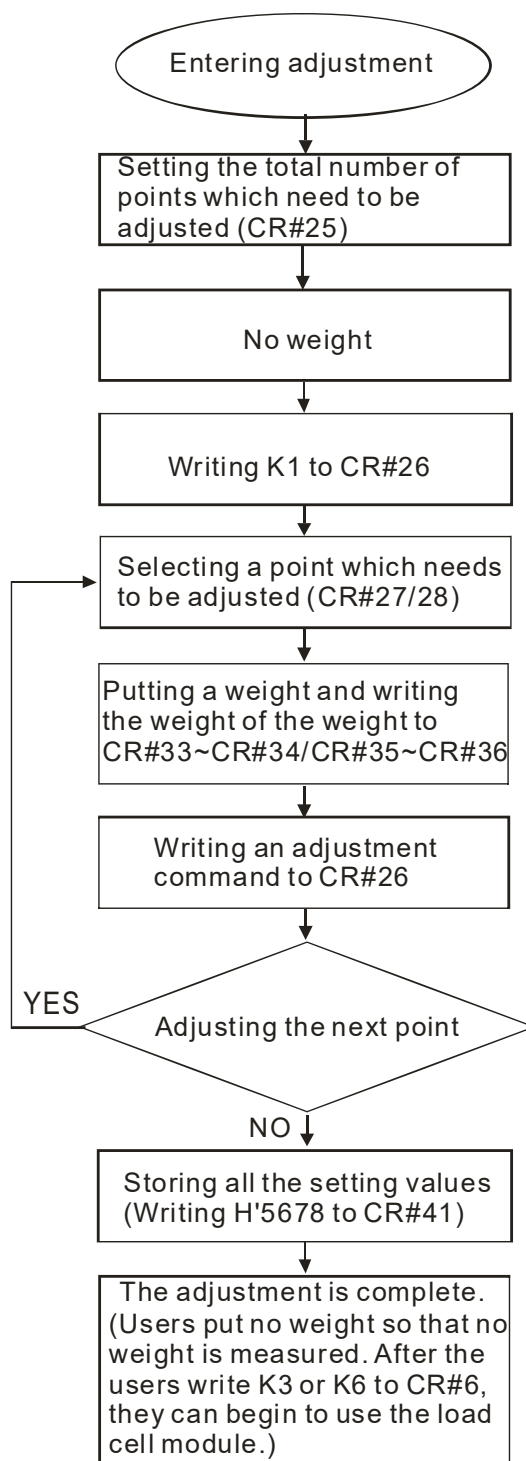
Entering adjustment

Setting the total number of points which need to be adjusted (CR#25)

No weight

Writing K1 to CR#26

Selecting a point which needs to be adjusted (CR#27/28)

Putting a weight and writing the weight of the weight to CR#33~CR#34/CR#35~CR#36

Writing an adjustment command to CR#26

YES

Adjusting the next point

NO

Storing all the setting values (Writing H'5678 to CR#41)

The adjustment is complete. (Users put no weight so that no weight is measured. After the users write K3 or K6 to CR#6, they can begin to use the load cell module.)